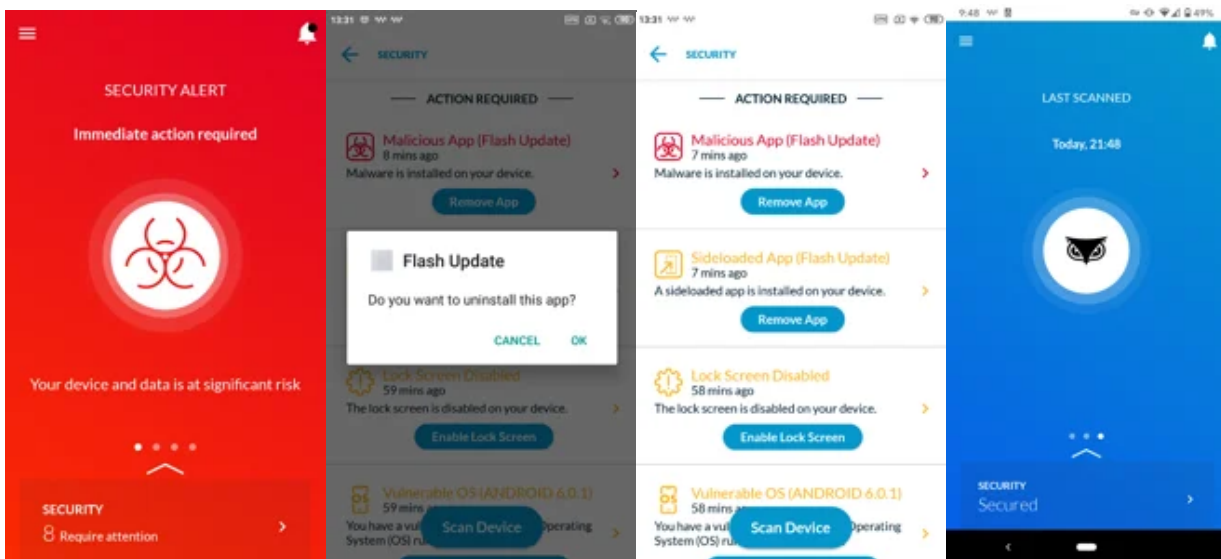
SECURITY ALERT

Immediate action required

Your device and data is at significant risk

SECURITY
8 Require attention

13:31

SECURITY

ACTION REQUIRED

Malicious App (Flash Update)
8 mins ago
Malware is installed on your device.

Remove App

Flash Update

Do you want to uninstall this app?

CANCEL OK

Lock Screen Disabled
59 mins ago
The lock screen is disabled on your device.

Enable Lock Screen

Vulnerable OS (ANDROID 6.0.1)
59 mins ago
You have a vul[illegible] Operating System (OS) ru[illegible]

Scan Device

13:31

SECURITY

ACTION REQUIRED

Malicious App (Flash Update)
7 mins ago
Malware is installed on your device.

Remove App

Sideloaded App (Flash Update)
7 mins ago
A sideloaded app is installed on your device.

Remove App

Lock Screen Disabled
58 mins ago
The lock screen is disabled on your device.

Enable Lock Screen

Vulnerable OS (ANDROID 6.0.1)
58 mins ago
You have a vul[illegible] Operating System (OS) ru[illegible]

Scan Device

9:48 49%

LAST SCANNED

Today, 21:48

SECURITY
Secured